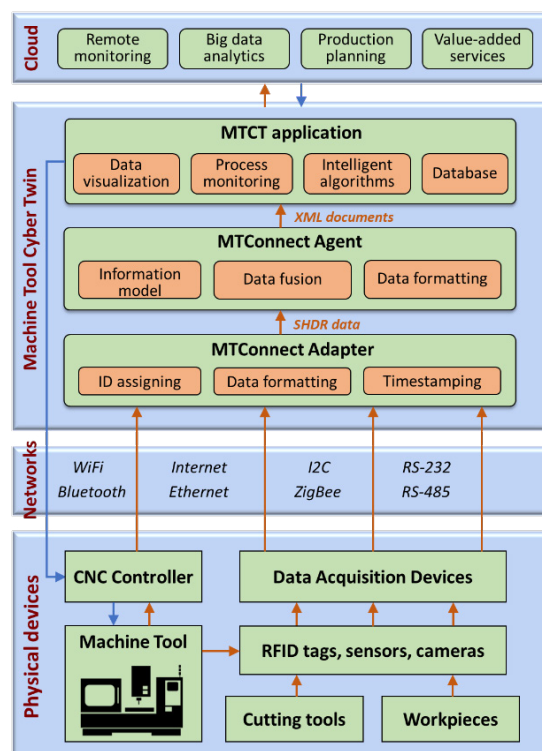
Cloud

Remote monitoring
Big data analytics
Production planning
Value-added services

Machine Tool Cyber Twin

MTCT application
Data visualization
Process monitoring
Intelligent algorithms
Database

XML documents

MTConnect Agent
Information model
Data fusion
Data formatting

SHDR data

MTConnect Adapter
ID assigning
Data formatting
Timestamping

Networks

WiFi
Internet
I2C
RS-232
Bluetooth
Ethernet
ZigBee
RS-485

Physical devices

CNC Controller
Data Acquisition Devices
Machine Tool
RFID tags, sensors, cameras
Cutting tools
Workpieces